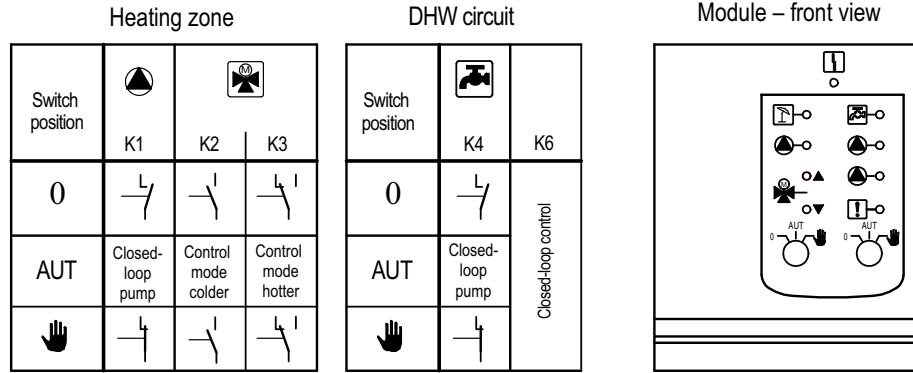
Heating zone

| Switch position | K1 | K2 | K3 |
|---|---|---|---|
| 0 | | | |
| AUT | Closed-loop pump | Control mode colder | Control mode hotter |
| | | | |

DHW circuit

| Switch position | K4 | K6 |
|---|---|---|
| 0 | | Closed-loop control |
| AUT | Closed-loop pump | |
| | | |

Module – front view

0 AUT

0 AUT